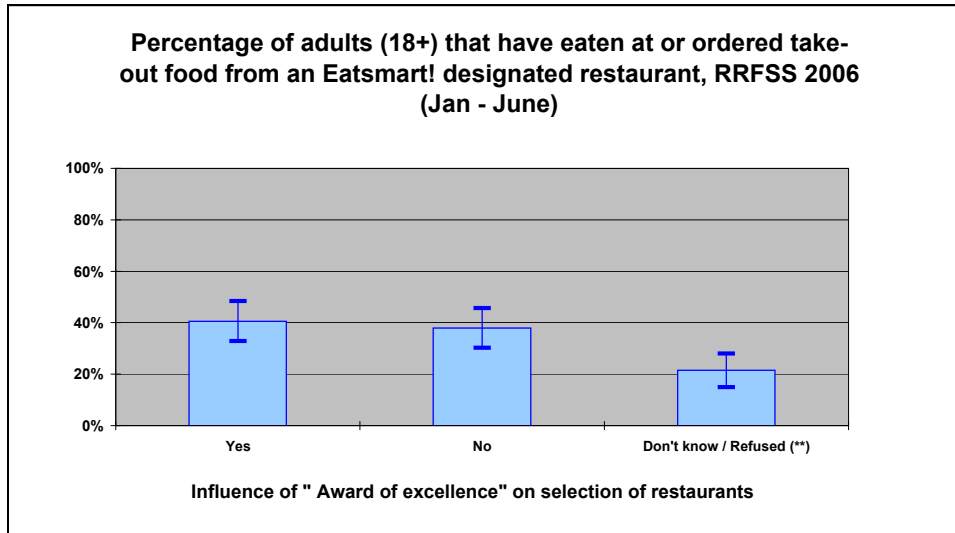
Percentage of adults (18+) that have eaten at or ordered take-out food from an Eatsmart! designated restaurant, RRFSS 2006 (Jan - June)

100%
80%
60%
40%
20%
0%

Yes
No
Don't know / Refused (**)

Influence of " Award of excellence" on selection of restaurants